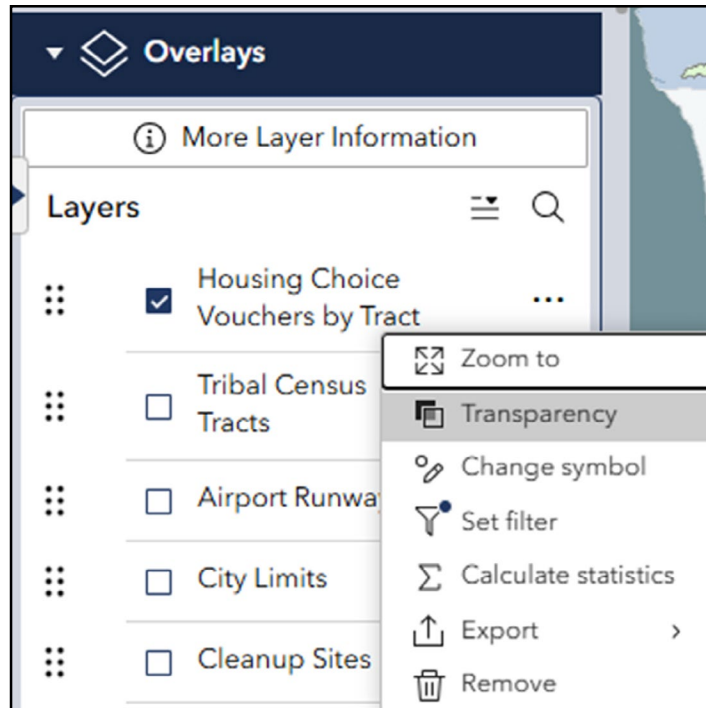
Overlays

More Layer Information

Layers

Housing Choice Vouchers by Tract

Tribal Census Tracts

Airport Runwa

City Limits

Cleanup Sites

Zoom to

Transparency

Change symbol

Set filter

Calculate statistics

Export

Remove